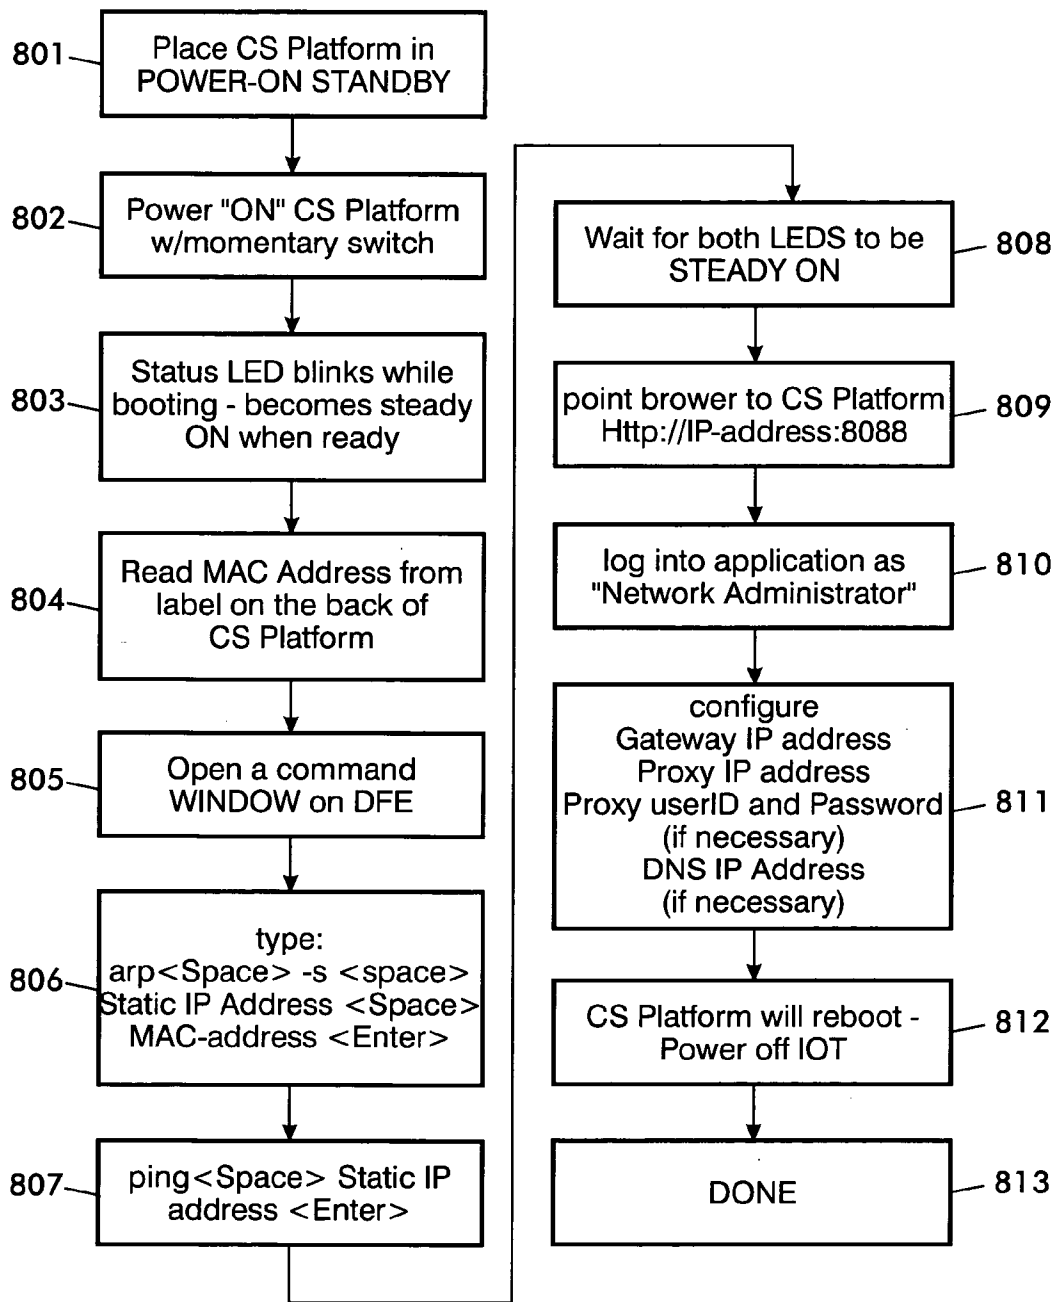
801 Place CS Platform in POWER-ON STANDBY

802 Power "ON" CS Platform w/momentary switch

803 Status LED blinks while booting - becomes steady ON when ready

804 Read MAC Address from label on the back of CS Platform

805 Open a command WINDOW on DFE

806 type: arp<Space> -s <space> Static IP Address <Space> MAC-address <Enter>

807 ping<Space> Static IP address <Enter>

Wait for both LEDS to be STEADY ON 808

point brower to CS Platform Http://IP-address:8088 809

log into application as "Network Administrator" 810

configure Gateway IP address Proxy IP address Proxy userID and Password (if necessary) DNS IP Address (if necessary) 811

CS Platform will reboot - Power off IOT 812

DONE 813